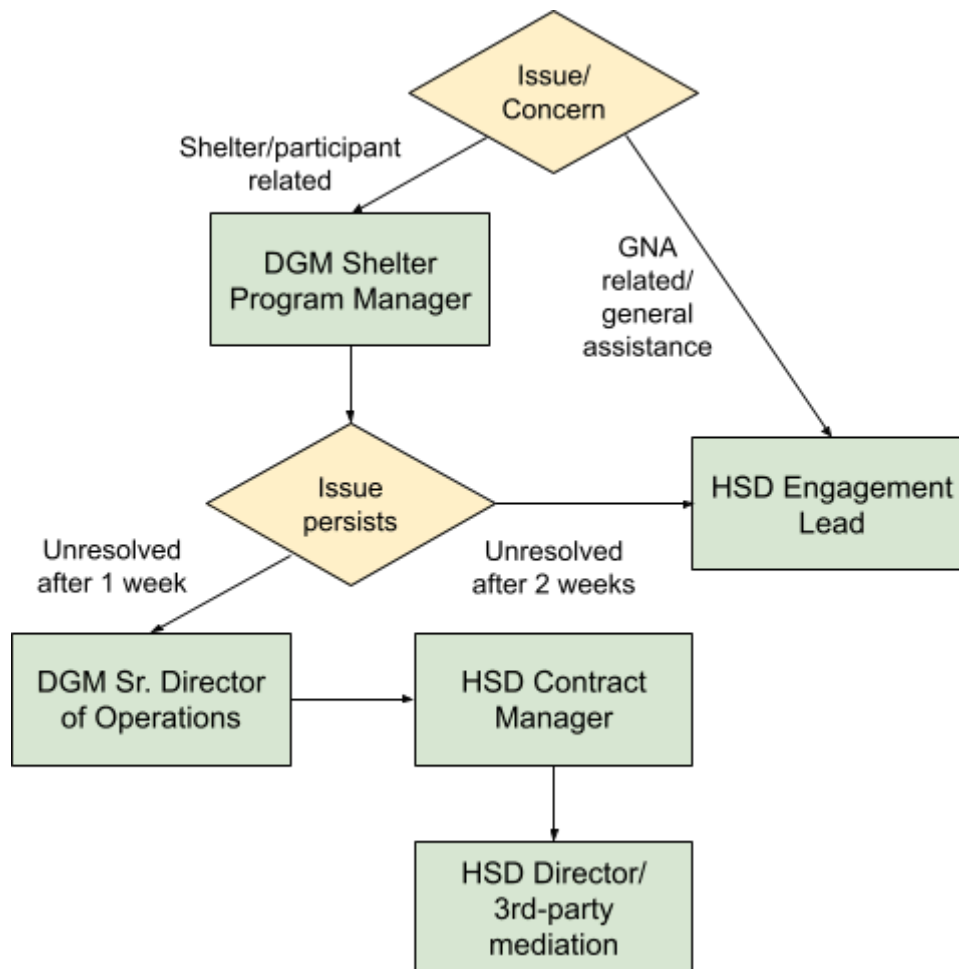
Issue/ Concern

Shelter/participant related

DGM Shelter Program Manager

GNA related/ general assistance

Issue persists

HSD Engagement Lead

Unresolved after 1 week

Unresolved after 2 weeks

DGM Sr. Director of Operations

HSD Contract Manager

HSD Director/ 3rd-party mediation